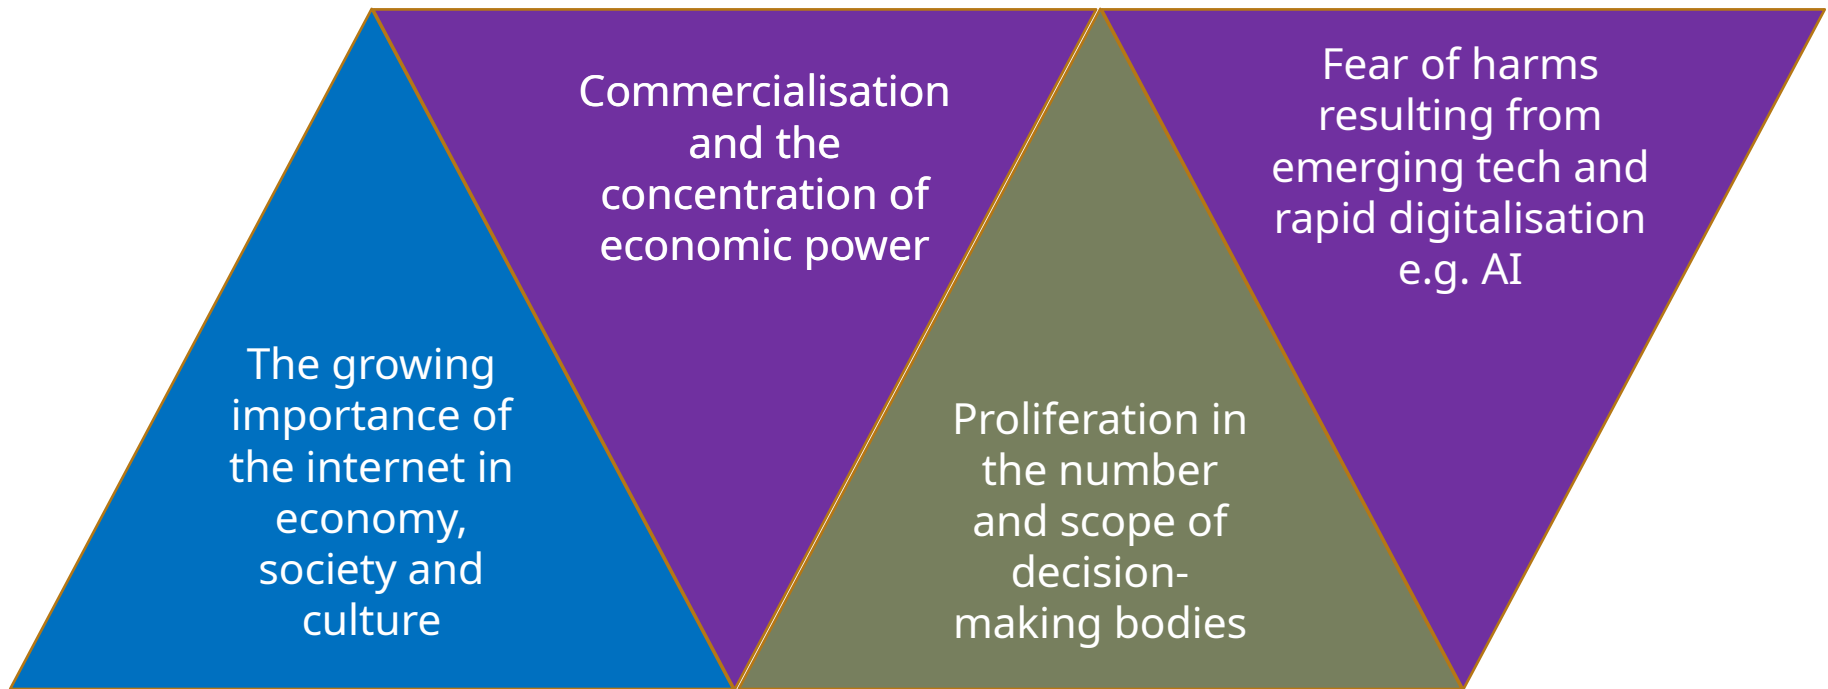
The growing importance of the internet in economy, society and culture

Commercialisation and the concentration of economic power

Proliferation in the number and scope of decision-making bodies

Fear of harms resulting from emerging tech and rapid digitalisation e.g. AI